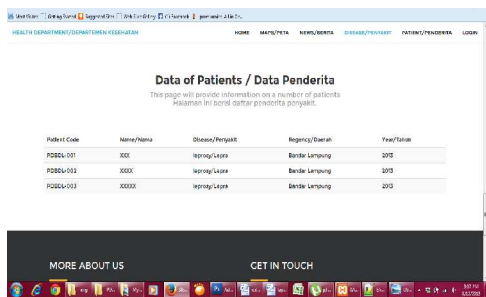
Most Visited Getting Started Suggested Sites Web Slice Gallery Facebook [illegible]

HEALTH DEPARTMENT/DEPARTEMEN KESEHATAN

HOME MAPS/PETA NEWS/BERITA DISEASE/PENYAKIT PATIENT/PENDERITA LOGIN

Data of Patients / Data Penderita

This page will provide information on a number of patients
Halaman ini berisi daftar penderita penyakit.

| Patient Code | Name/Nama | Disease/Penyakit | Regency/Daerah | Year/Tahun |
|---|---|---|---|---|
| PDBDL-001 | XXX | leprosy/Lepra | Bandar Lampung | 2013 |
| PDBDL-002 | XXXX | leprosy/Lepra | Bandar Lampung | 2013 |
| PDBDL-003 | XXXXX | leprosy/Lepra | Bandar Lampung | 2013 |

MORE ABOUT US

GET IN TOUCH

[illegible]